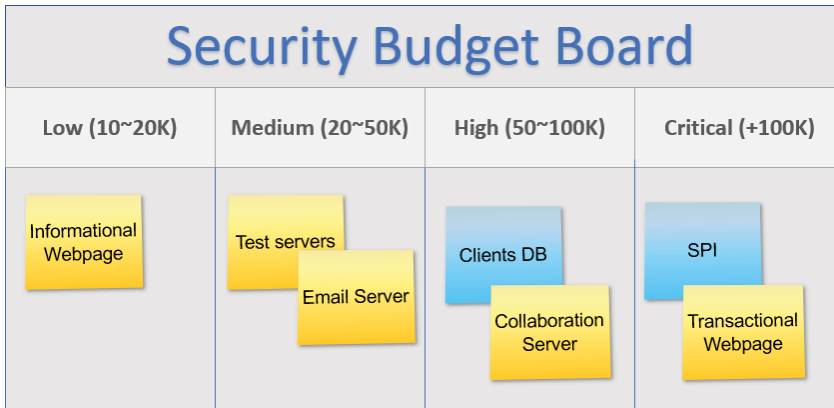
Security Budget Board

| Low (10~20K) | Medium (20~50K) | High (50~100K) | Critical (+100K) |
|---|---|---|---|
| Informational Webpage | Test servers<br>Email Server | Clients DB<br>Collaboration Server | SPI<br>Transactional Webpage |